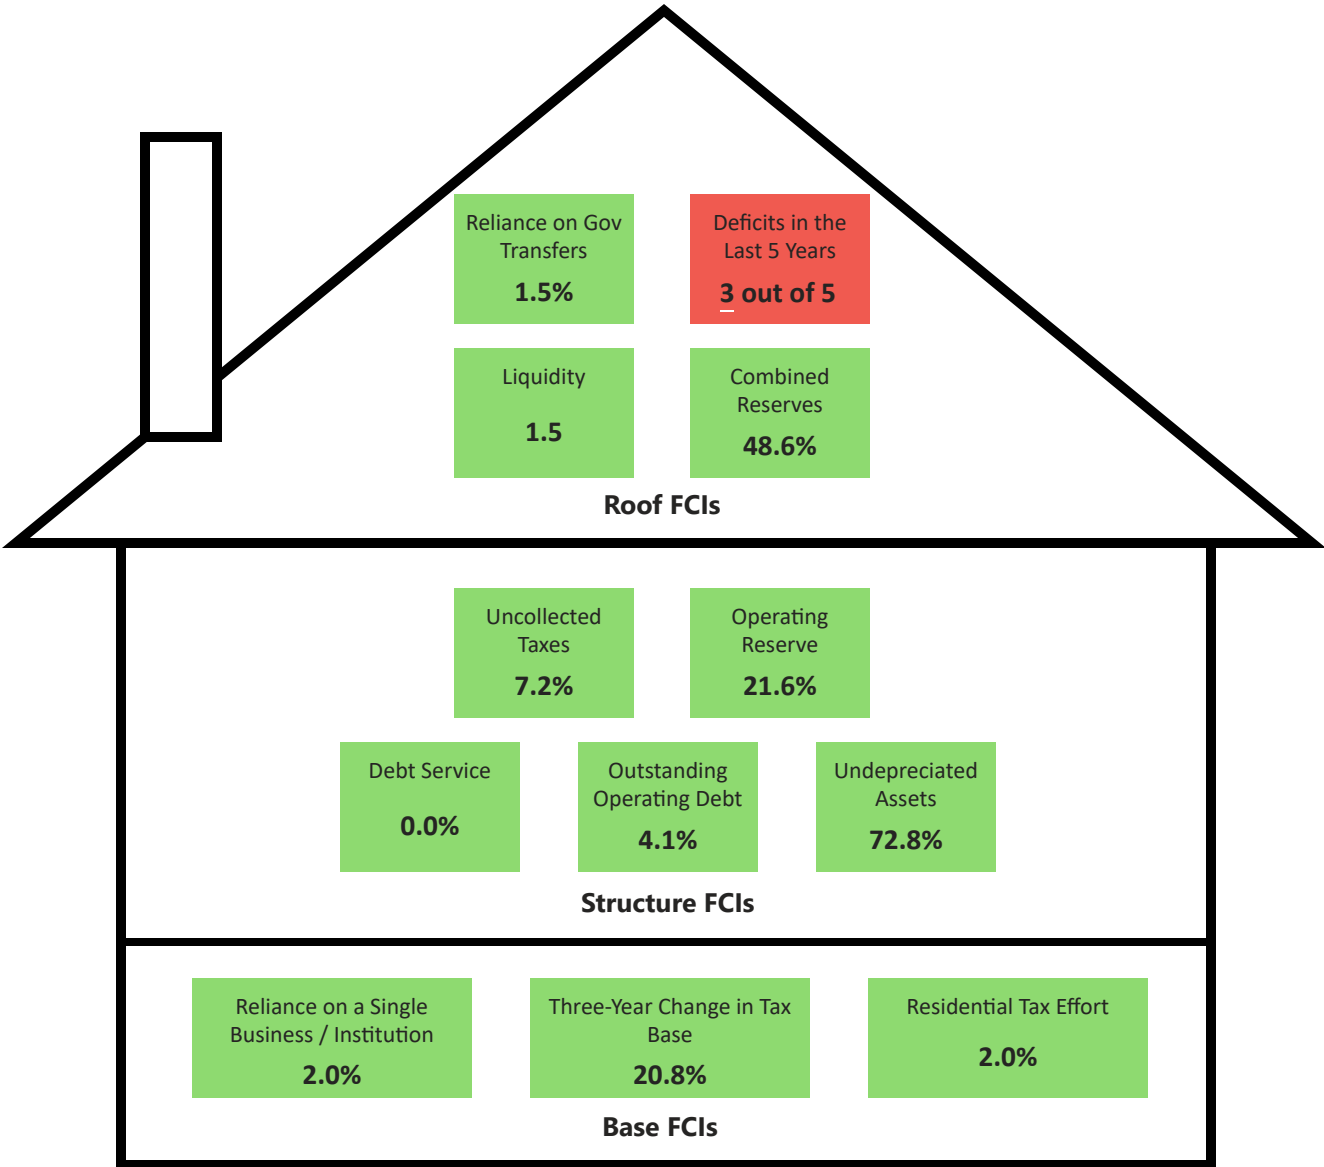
Reliance on Gov Transfers
1.5%

Deficits in the Last 5 Years
3 out of 5

Liquidity
1.5

Combined Reserves
48.6%

Roof FCIs

Uncollected Taxes
7.2%

Operating Reserve
21.6%

Debt Service
0.0%

Outstanding Operating Debt
4.1%

Undepreciated Assets
72.8%

Structure FCIs

Reliance on a Single Business / Institution
2.0%

Three-Year Change in Tax Base
20.8%

Residential Tax Effort
2.0%

Base FCIs